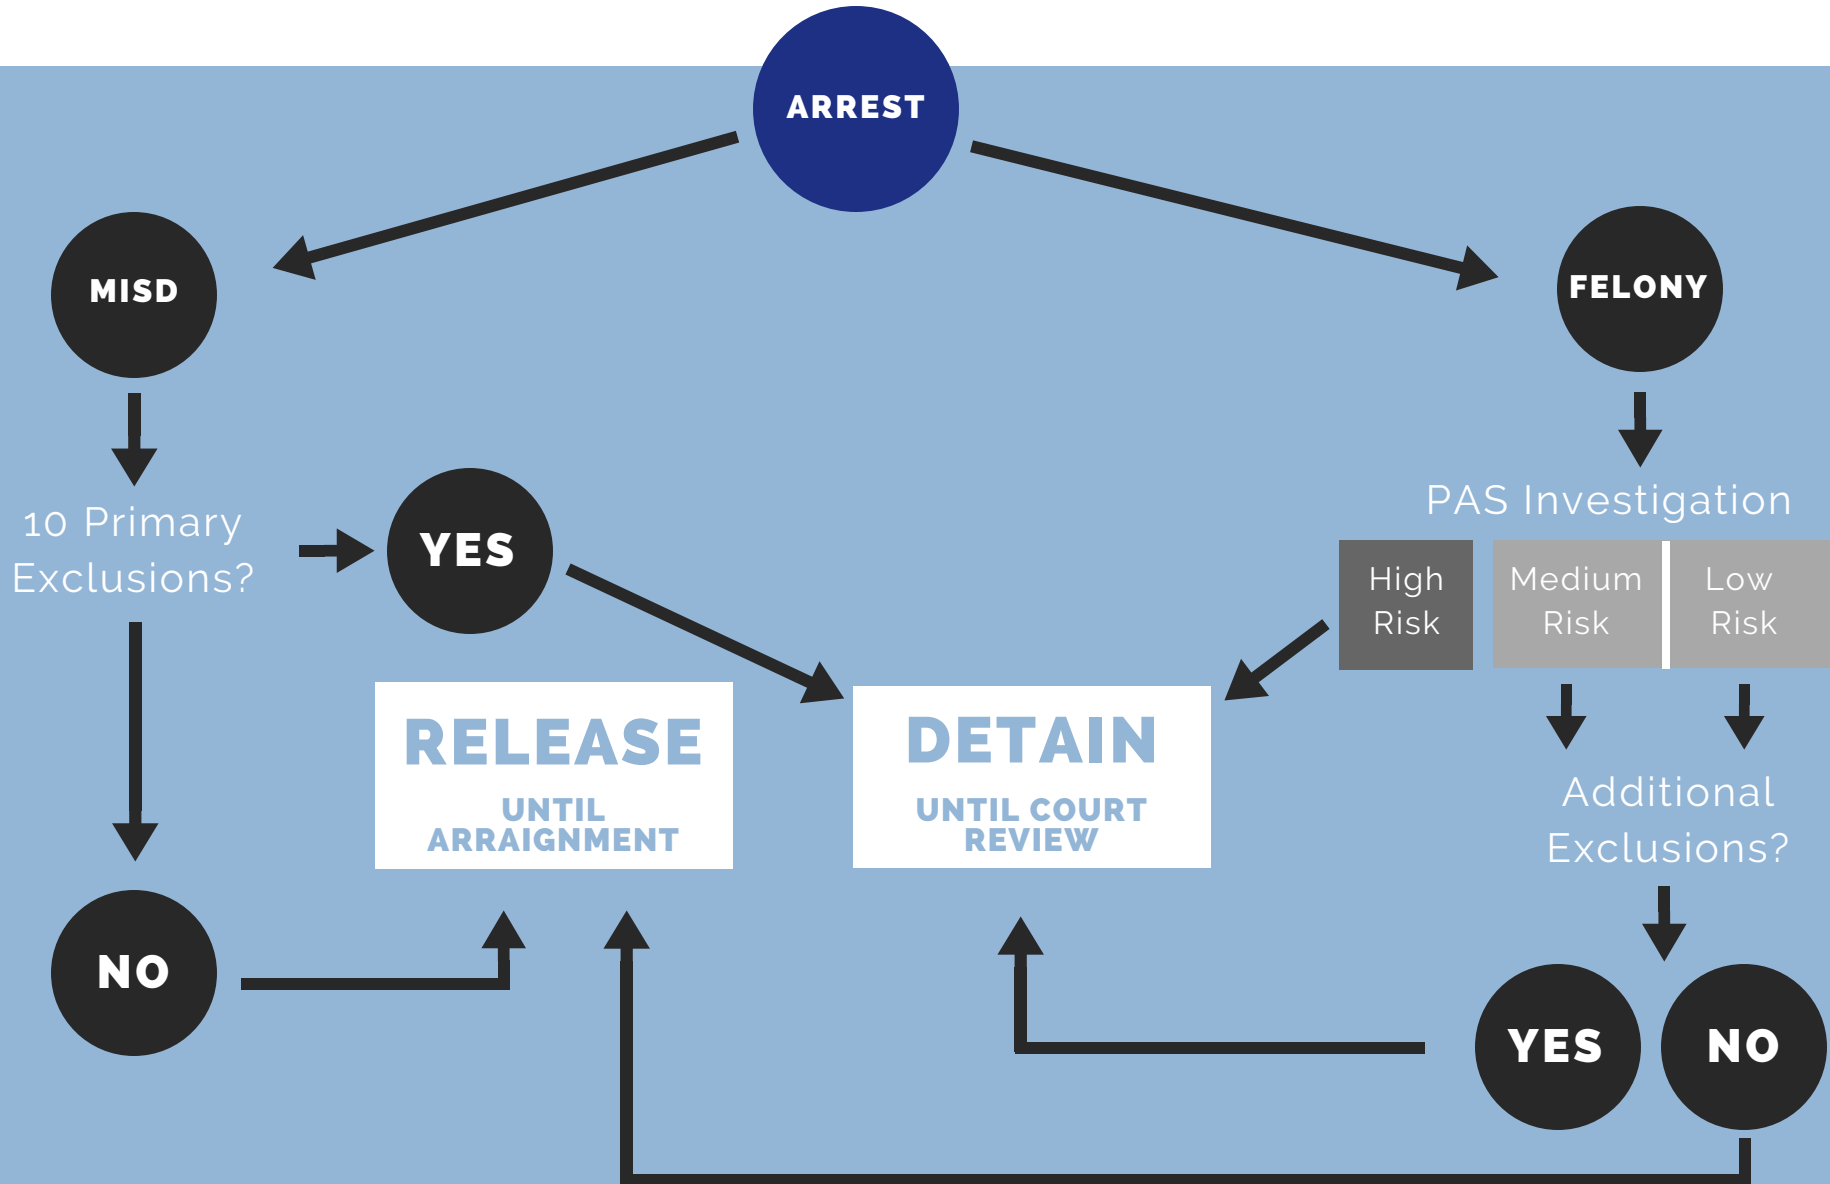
ARREST

MISD

FELONY

10 Primary Exclusions?

YES

PAS Investigation

| High Risk | Medium Risk | Low Risk |
|---|---|---|

RELEASE
UNTIL ARRAIGNMENT

DETAIN
UNTIL COURT REVIEW

Additional Exclusions?

NO

YES

NO